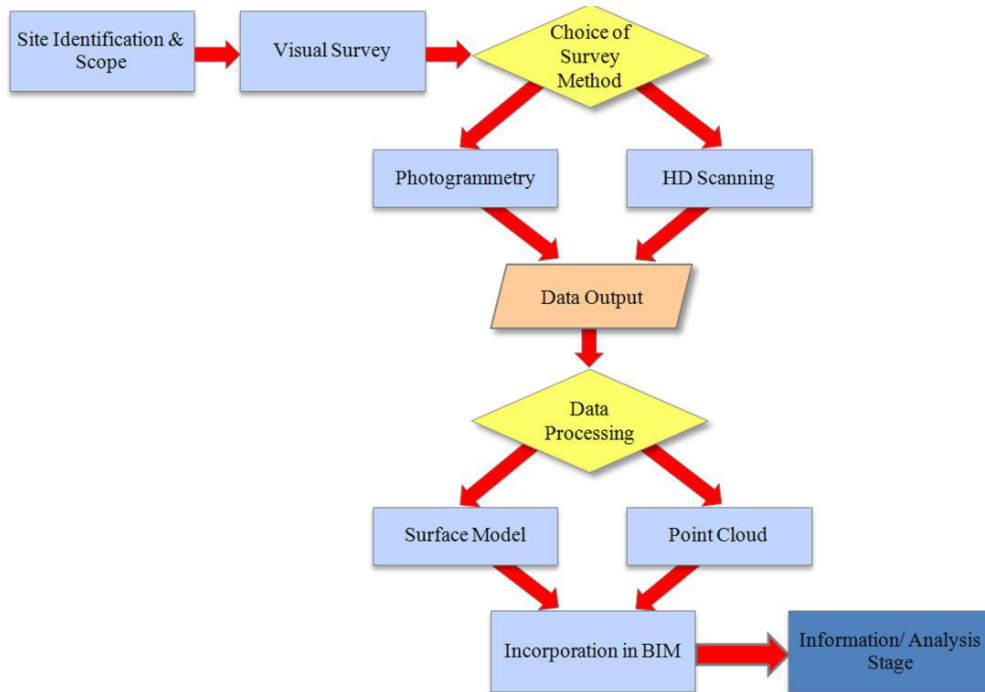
Site Identification & Scope

Visual Survey

Choice of Survey Method

Photogrammetry

HD Scanning

Data Output

Data Processing

Surface Model

Point Cloud

Incorporation in BIM

Information/ Analysis Stage